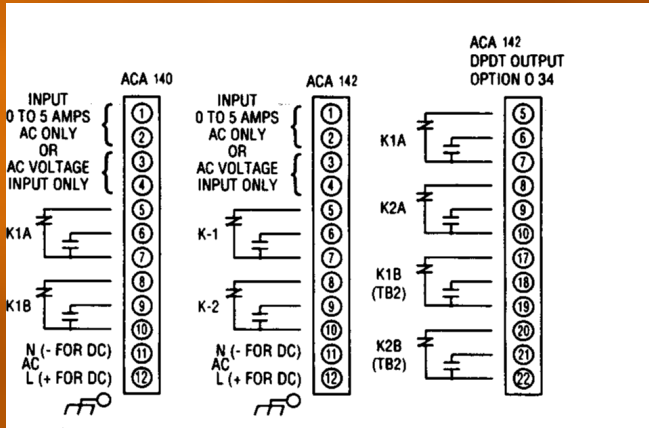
ACA 140

INPUT
0 TO 5 AMPS
AC ONLY
OR
AC VOLTAGE
INPUT ONLY

K1A

K1B

N (- FOR DC)
AC
L (+ FOR DC)

1
2
3
4
5
6
7
8
9
10
11
12

ACA 142

INPUT
0 TO 5 AMPS
AC ONLY
OR
AC VOLTAGE
INPUT ONLY

K-1

K-2

N (- FOR DC)
AC
L (+ FOR DC)

1
2
3
4
5
6
7
8
9
10
11
12

ACA 142
DPDT OUTPUT
OPTION O 34

K1A

K2A

K1B
(TB2)

K2B
(TB2)

5
6
7
8
9
10
17
18
19
20
21
22